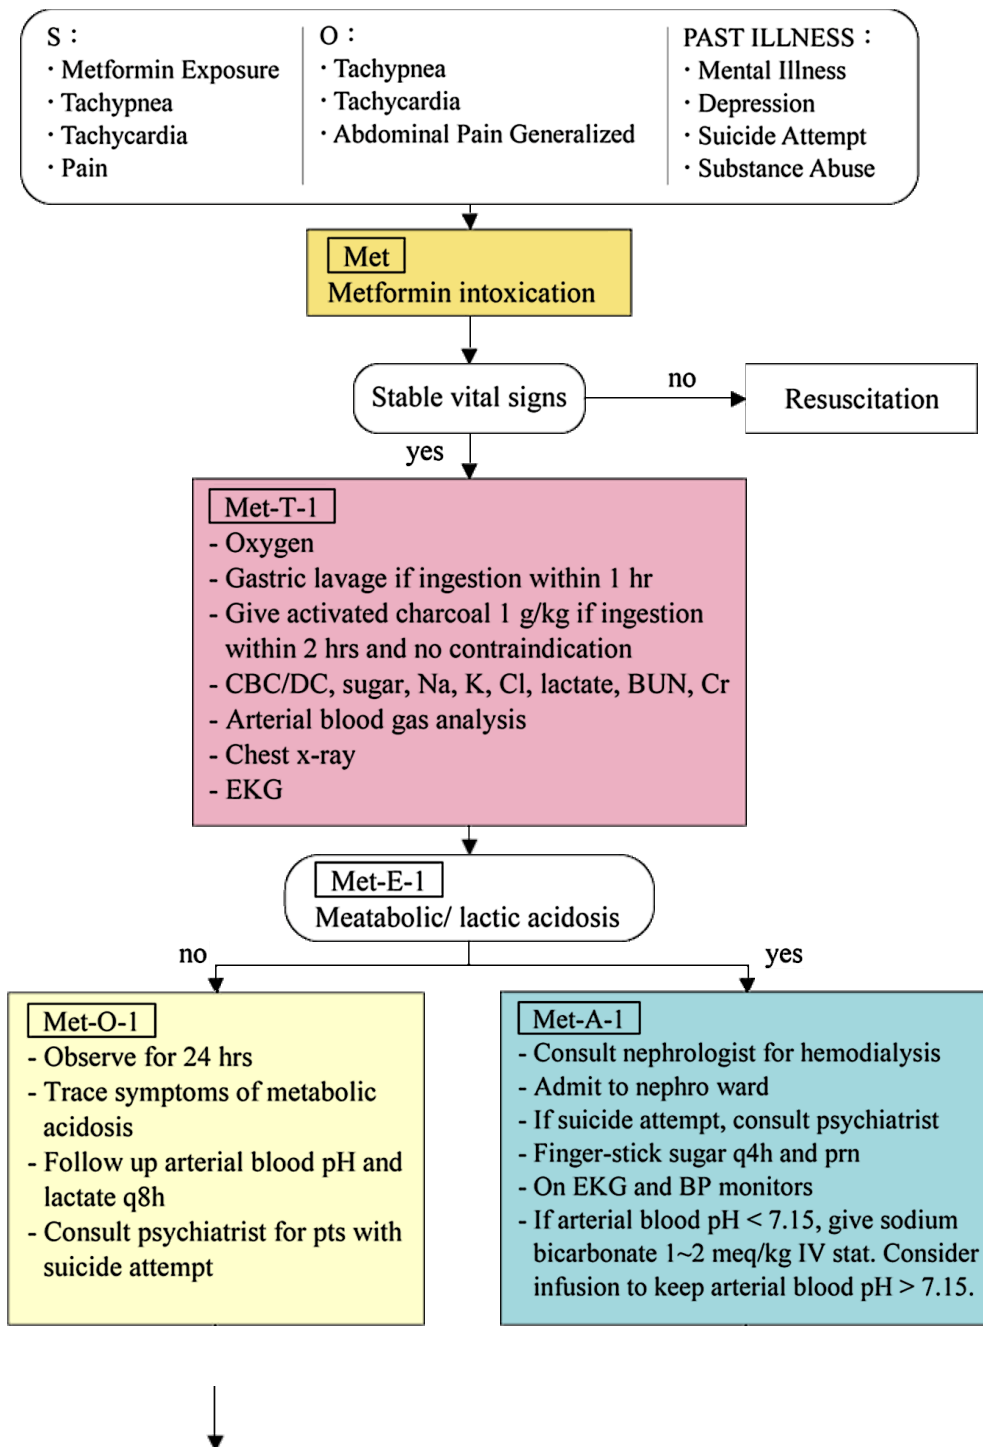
S：
· Metformin Exposure
· Tachypnea
· Tachycardia
· Pain

O：
· Tachypnea
· Tachycardia
· Abdominal Pain Generalized

PAST ILLNESS：
· Mental Illness
· Depression
· Suicide Attempt
· Substance Abuse

Met
Metformin intoxication

Stable vital signs

no

Resuscitation

yes

Met-T-1
- Oxygen
- Gastric lavage if ingestion within 1 hr
- Give activated charcoal 1 g/kg if ingestion within 2 hrs and no contraindication
- CBC/DC, sugar, Na, K, Cl, lactate, BUN, Cr
- Arterial blood gas analysis
- Chest x-ray
- EKG

Met-E-1
Meatabolic/ lactic acidosis

no

yes

Met-O-1
- Observe for 24 hrs
- Trace symptoms of metabolic acidosis
- Follow up arterial blood pH and lactate q8h
- Consult psychiatrist for pts with suicide attempt

Met-A-1
- Consult nephrologist for hemodialysis
- Admit to nephro ward
- If suicide attempt, consult psychiatrist
- Finger-stick sugar q4h and prn
- On EKG and BP monitors
- If arterial blood pH < 7.15, give sodium bicarbonate 1~2 meq/kg IV stat. Consider infusion to keep arterial blood pH > 7.15.